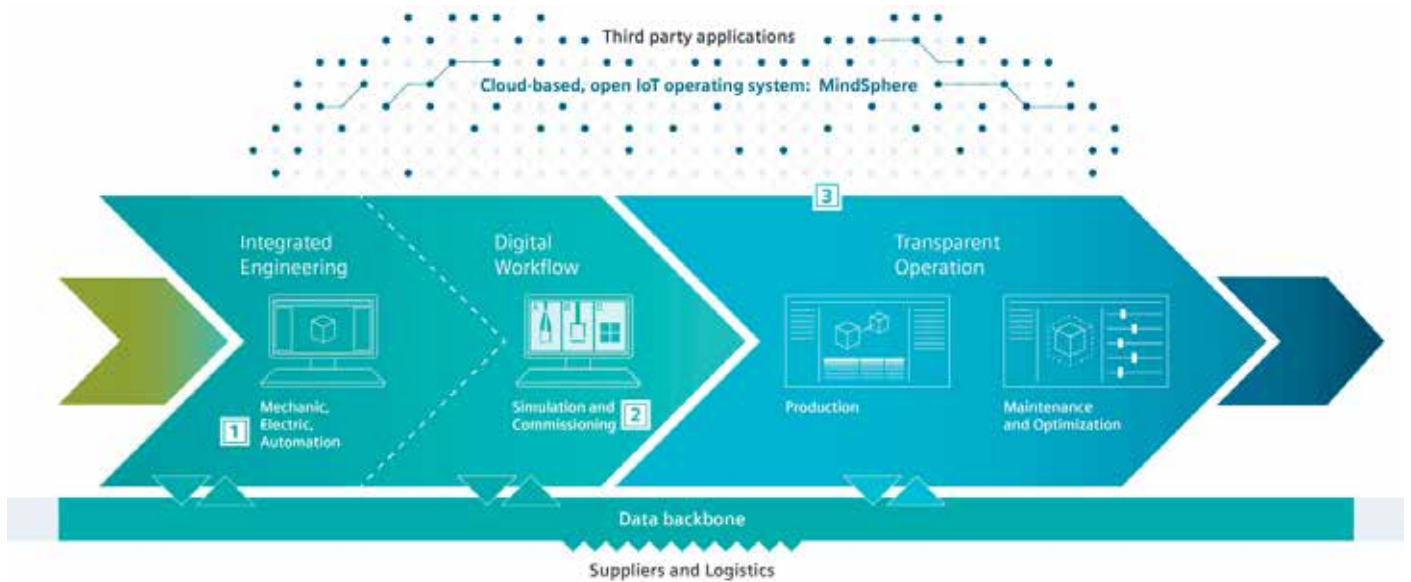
Third party applications

Cloud-based, open IoT operating system: MindSphere

3

Integrated Engineering

Mechanic, Electric, Automation

1

Digital Workflow

Simulation and Commissioning

2

Transparent Operation

Production

Maintenance and Optimization

Data backbone

Suppliers and Logistics